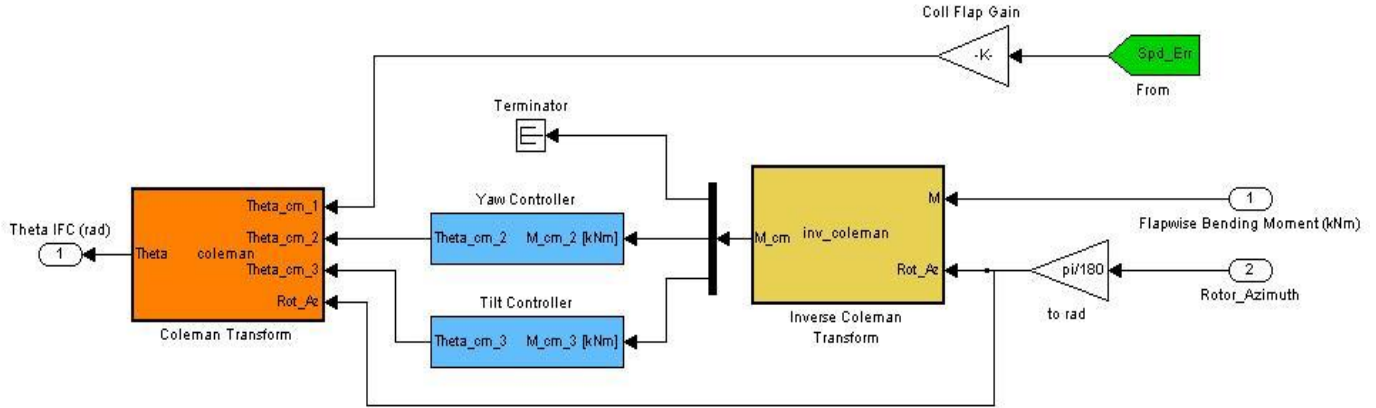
Coll Flap Gain

-K-

Spd_Err

From

Terminator

Yaw Controller

Theta IFC (rad)

1

Theta

coleman

Theta_cm_1

Theta_cm_2

Theta_cm_3

Rot_Az

Coleman Transform

Theta_cm_2

M_cm_2 [kNm]

Tilt Controller

Theta_cm_3

M_cm_3 [kNm]

M_cm

inv_coleman

M

Rot_Az

Inverse Coleman Transform

1

Flapwise Bending Moment (kNm)

pi/180

to rad

2

Rotor_Azimuth